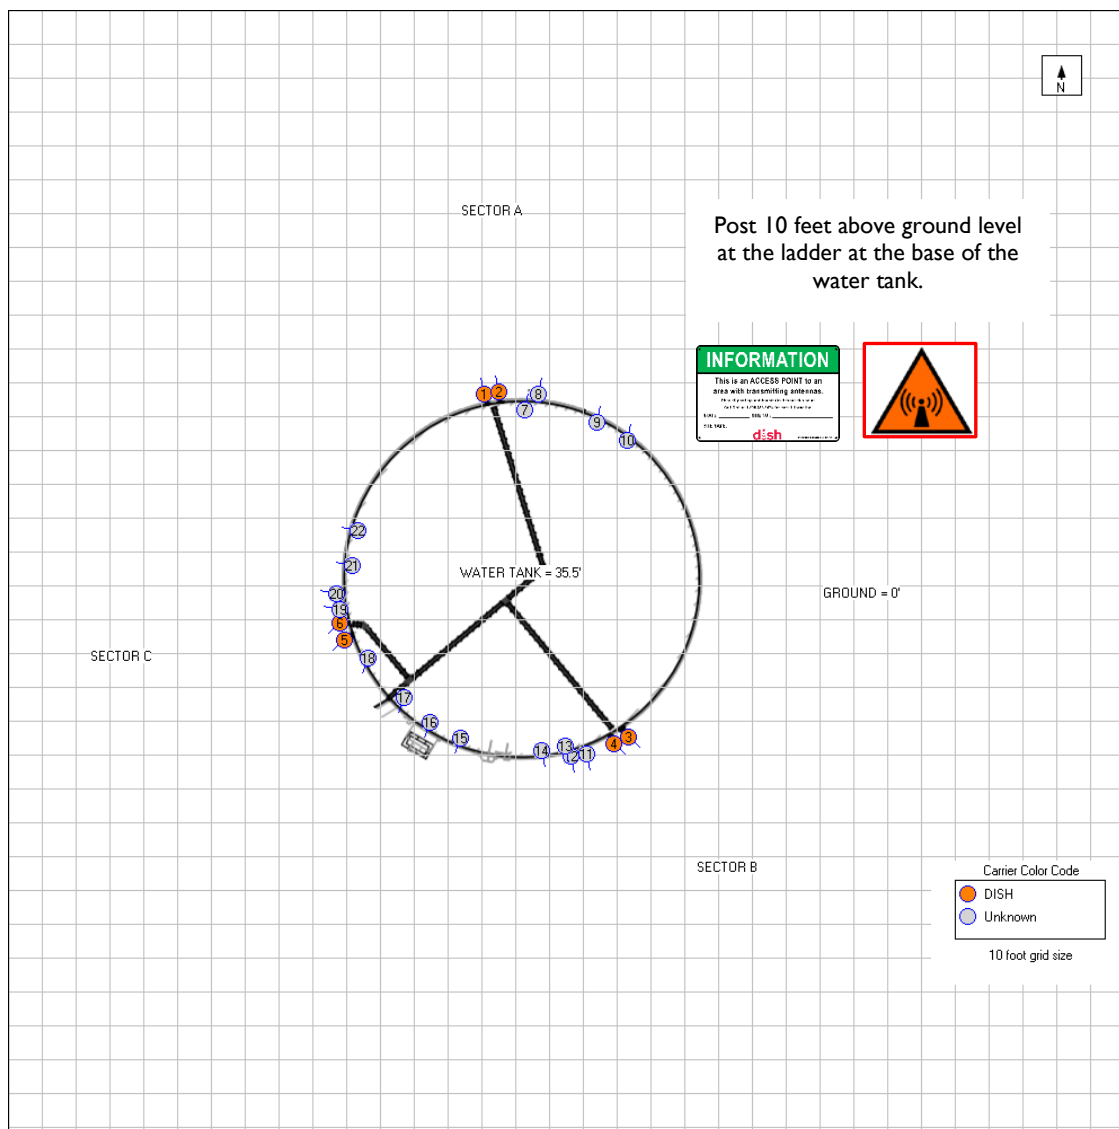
N

SECTOR A

Post 10 feet above ground level at the ladder at the base of the water tank.

INFORMATION
This is an ACCESS POINT to an area with transmitting antennas.
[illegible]
dish

1 2 8 7 9 10

22
21
20
19
6
5
18

WATER TANK = 35.5'

GROUND = 0'

SECTOR C

17
16 15 14 13 12 11 4 3

SECTOR B

Carrier Color Code
DISH
Unknown
10 foot grid size